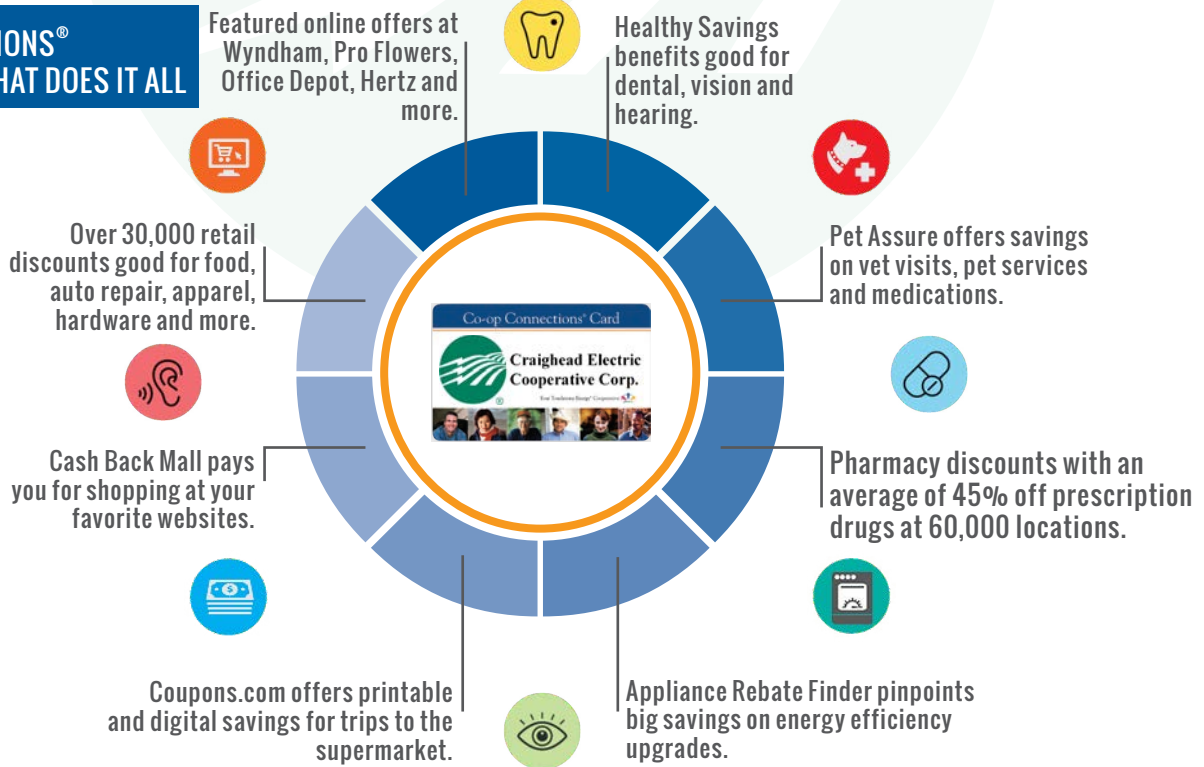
IONS®
HAT DOES IT ALL

Featured online offers at Wyndham, Pro Flowers, Office Depot, Hertz and more.

Healthy Savings benefits good for dental, vision and hearing.

Over 30,000 retail discounts good for food, auto repair, apparel, hardware and more.

Pet Assure offers savings on vet visits, pet services and medications.

Co-op Connections® Card
Craighead Electric Cooperative Corp.
Your Touchstone Energy® Cooperative

Cash Back Mall pays you for shopping at your favorite websites.

Pharmacy discounts with an average of 45% off prescription drugs at 60,000 locations.

Coupons.com offers printable and digital savings for trips to the supermarket.

Appliance Rebate Finder pinpoints big savings on energy efficiency upgrades.